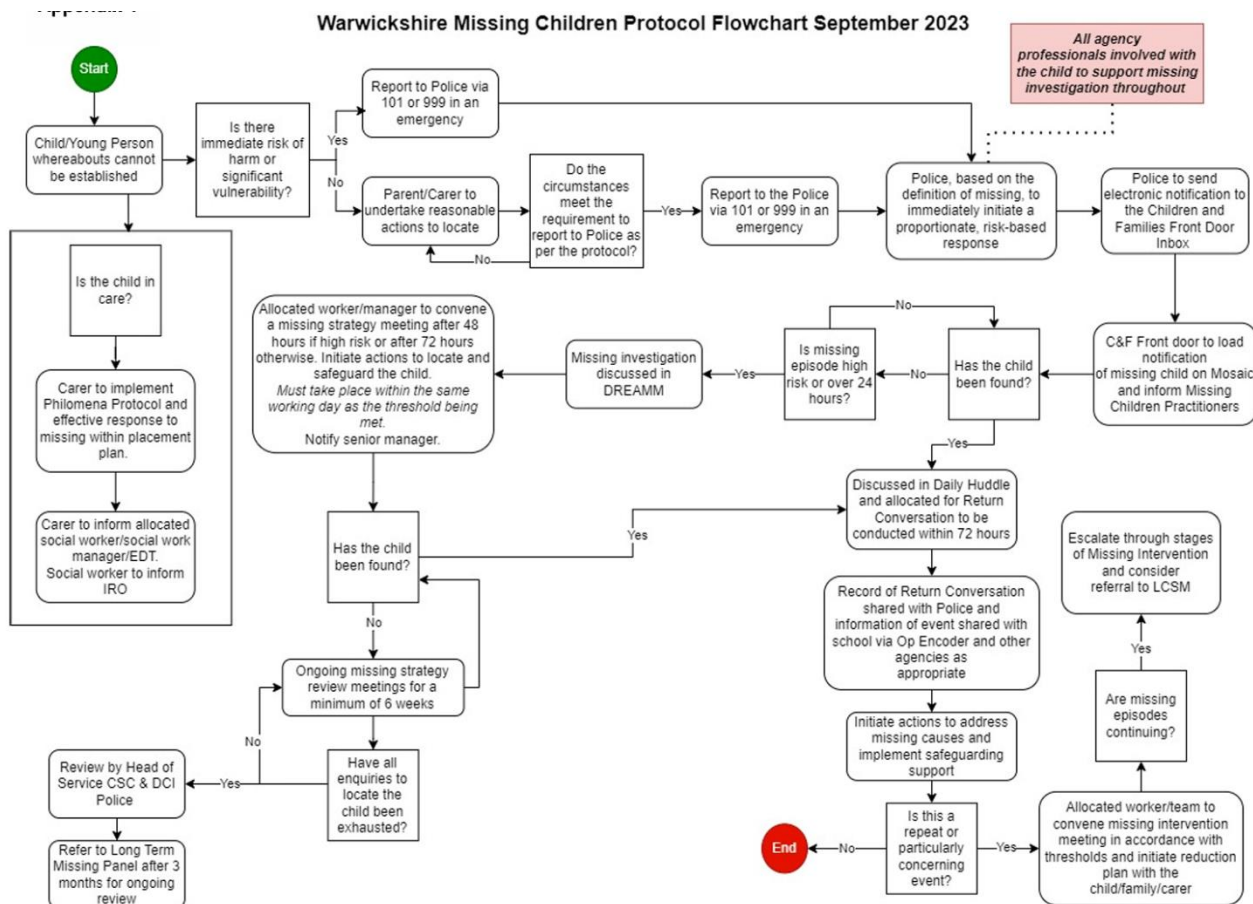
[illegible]

Warwickshire Missing Children Protocol Flowchart September 2023

All agency professionals involved with the child to support missing investigation throughout

Start

Child/Young Person whereabouts cannot be established

Is there immediate risk of harm or significant vulnerability?

Yes

No

Report to Police via 101 or 999 in an emergency

Parent/Carer to undertake reasonable actions to locate

Do the circumstances meet the requirement to report to Police as per the protocol?

No

Yes

Report to the Police via 101 or 999 in an emergency

Police, based on the definition of missing, to immediately initiate a proportionate, risk-based response

Police to send electronic notification to the Children and Families Front Door Inbox

C&F Front door to load notification of missing child on Mosaic and inform Missing Children Practitioners

Has the child been found?

No

Is missing episode high risk or over 24 hours?

No

Yes

Missing investigation discussed in DREAMM

Allocated worker/manager to convene a missing strategy meeting after 48 hours if high risk or after 72 hours otherwise. Initiate actions to locate and safeguard the child. Must take place within the same working day as the threshold being met. Notify senior manager.

Is the child in care?

Carer to implement Philomena Protocol and effective response to missing within placement plan.

Carer to inform allocated social worker/social work manager/EDT. Social worker to inform IRO

Yes

Discussed in Daily Huddle and allocated for Return Conversation to be conducted within 72 hours

Has the child been found?

Yes

No

Ongoing missing strategy review meetings for a minimum of 6 weeks

No

Have all enquiries to locate the child been exhausted?

Yes

Review by Head of Service CSC & DCI Police

Refer to Long Term Missing Panel after 3 months for ongoing review

Record of Return Conversation shared with Police and information of event shared with school via Op Encoder and other agencies as appropriate

Initiate actions to address missing causes and implement safeguarding support

Is this a repeat or particularly concerning event?

No

End

Yes

Allocated worker/team to convene missing intervention meeting in accordance with thresholds and initiate reduction plan with the child/family/carer

Are missing episodes continuing?

Yes

Escalate through stages of Missing Intervention and consider referral to LCSM